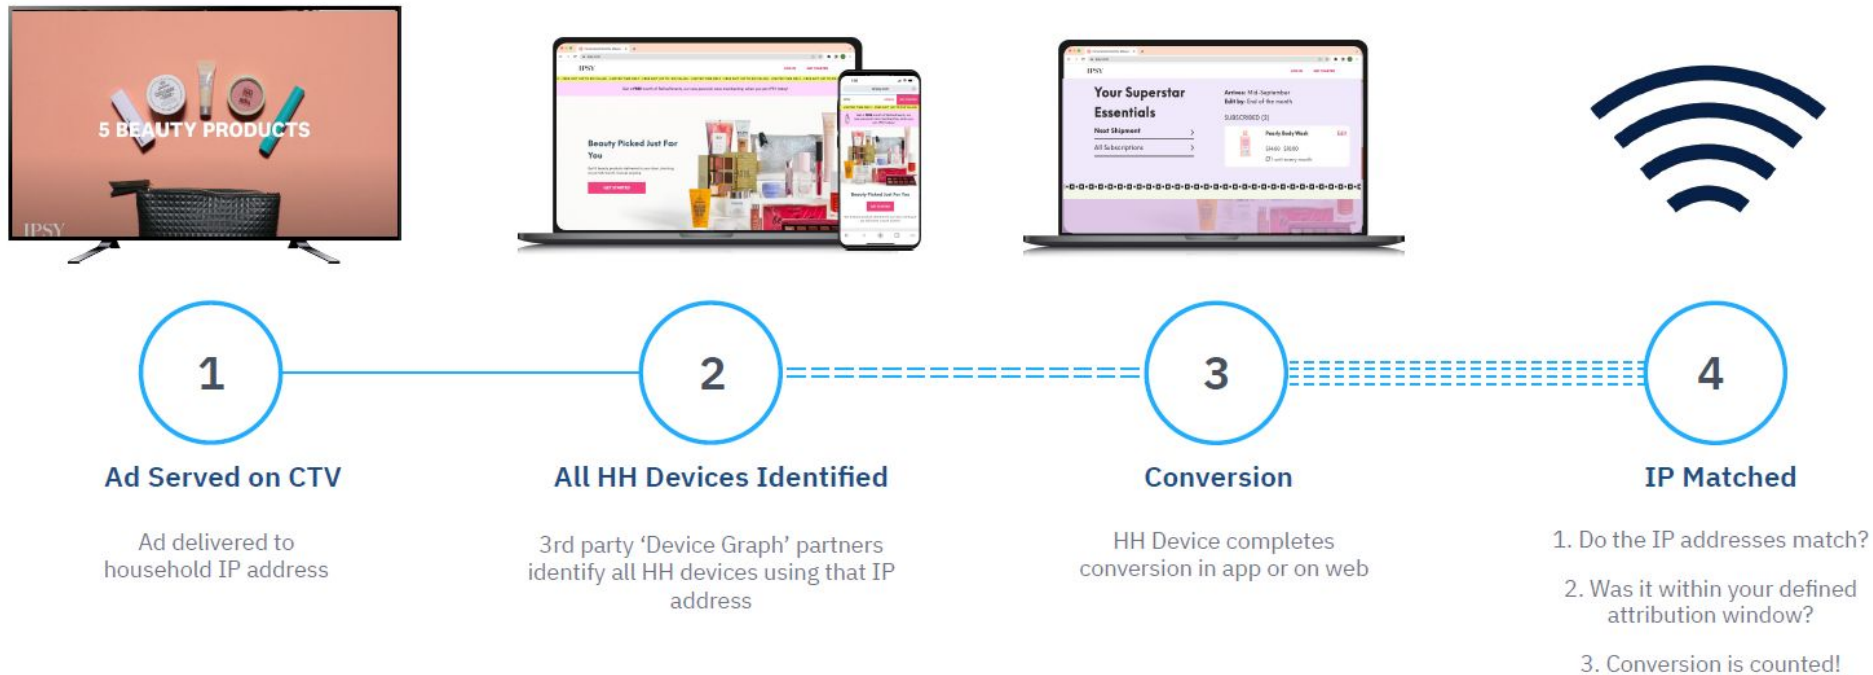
5 BEAUTY PRODUCTS

IPSY

IPSY

Beauty Picked Just For You

IPSY

Your Superstar Essentials

Next Shipment

All Subscriptions

1

Ad Served on CTV

Ad delivered to household IP address

2

All HH Devices Identified

3rd party 'Device Graph' partners identify all HH devices using that IP address

3

Conversion

HH Device completes conversion in app or on web

4

IP Matched

1. Do the IP addresses match?

2. Was it within your defined attribution window?

3. Conversion is counted!